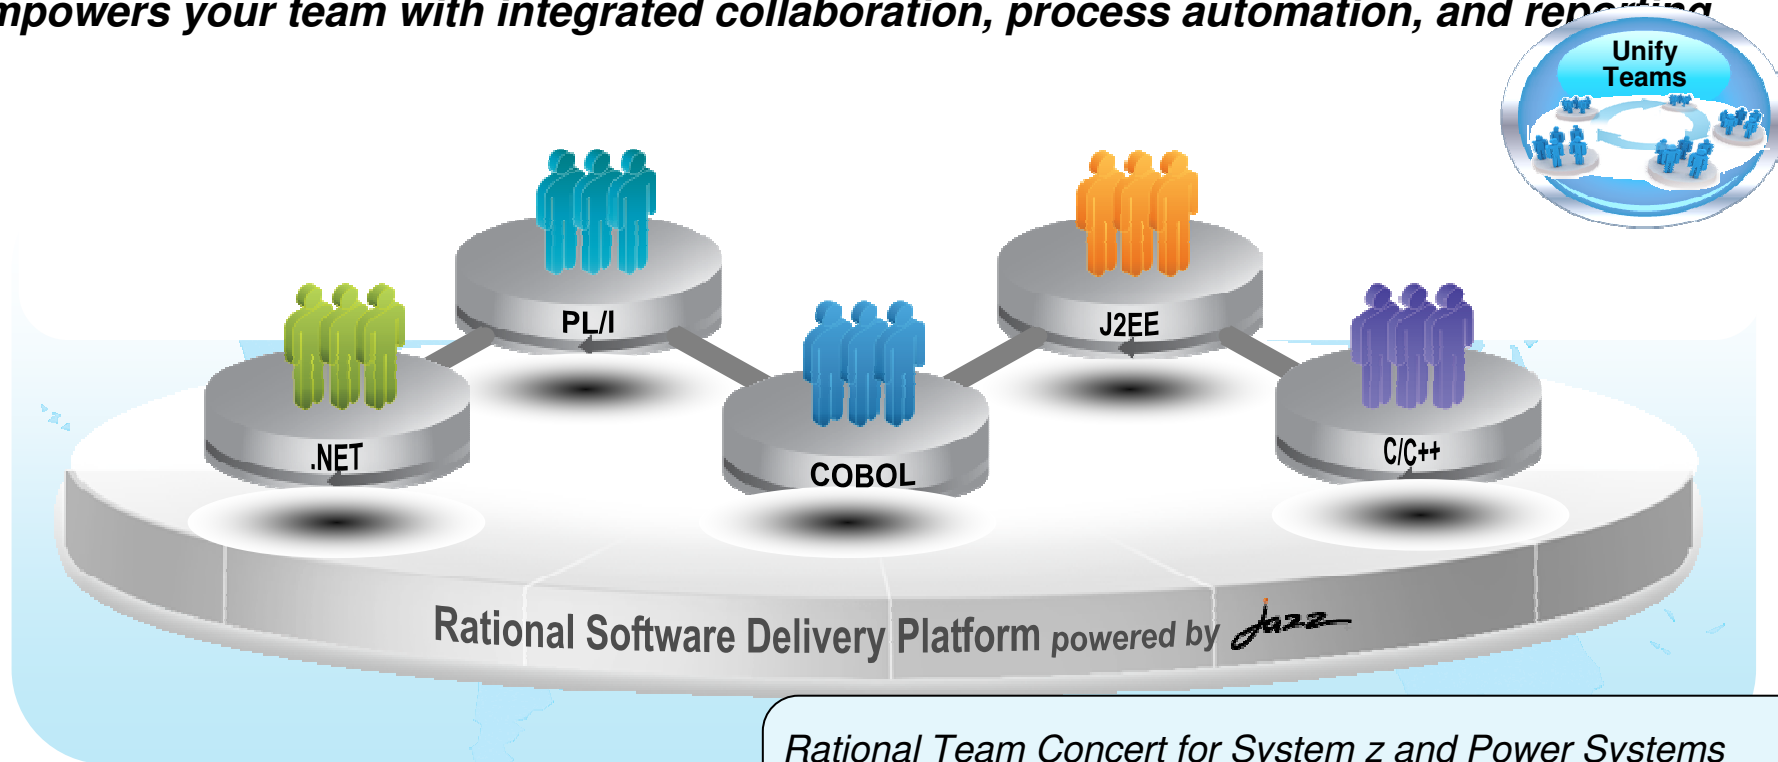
mpowers your team with integrated collaboration, process automation, and rep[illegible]

Unify Teams

PL/I

J2EE

.NET

COBOL

C/C++

Rational Software Delivery Platform powered by Jazz

Rational Team Concert for System z and Power Systems